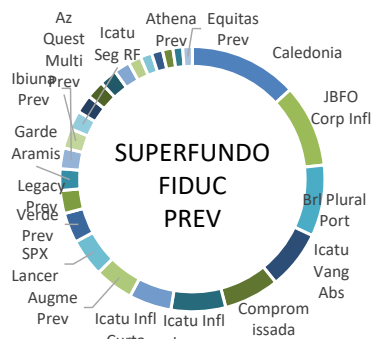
SUPERFUNDO FIDUC PREV

Caledonia

JBFO Corp Infl

Brl Plural Port

Icatu Vang Abs

Compromissada

Icatu Infl

Icatu Infl Curta

Augme Prev

SPX Lancer

Verde Prev

Legacy Prev

Garde Aramis

Ibiuna Prev

Az Quest Multi Prev

Icatu Seg RF

Athena Prev

Equitas Prev